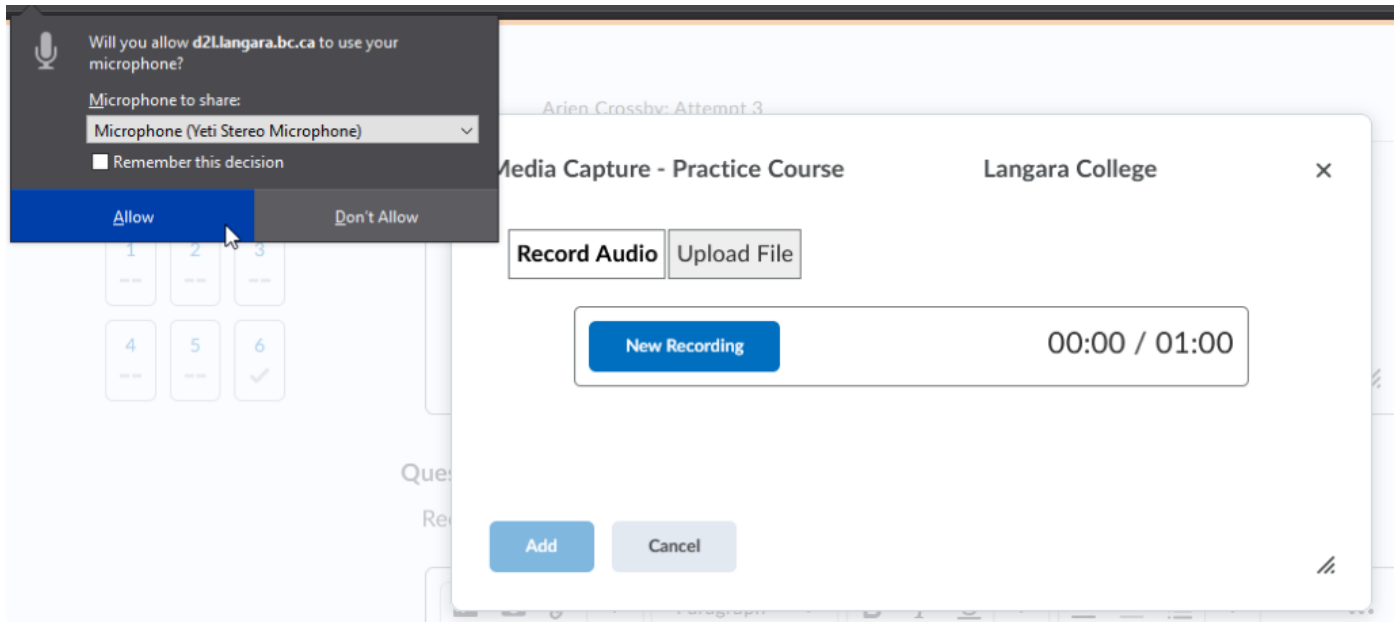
Will you allow d2l.langara.bc.ca to use your microphone?

Microphone to share:

Microphone (Yeti Stereo Microphone)

Remember this decision

Allow

Don't Allow

Arien Crossby: Attempt 3

1 --
2 --
3 --
4 --
5 --
6

Ques

Re

Media Capture - Practice Course

Langara College

×

Record Audio

Upload File

New Recording

00:00 / 01:00

Add

Cancel

Paragraph